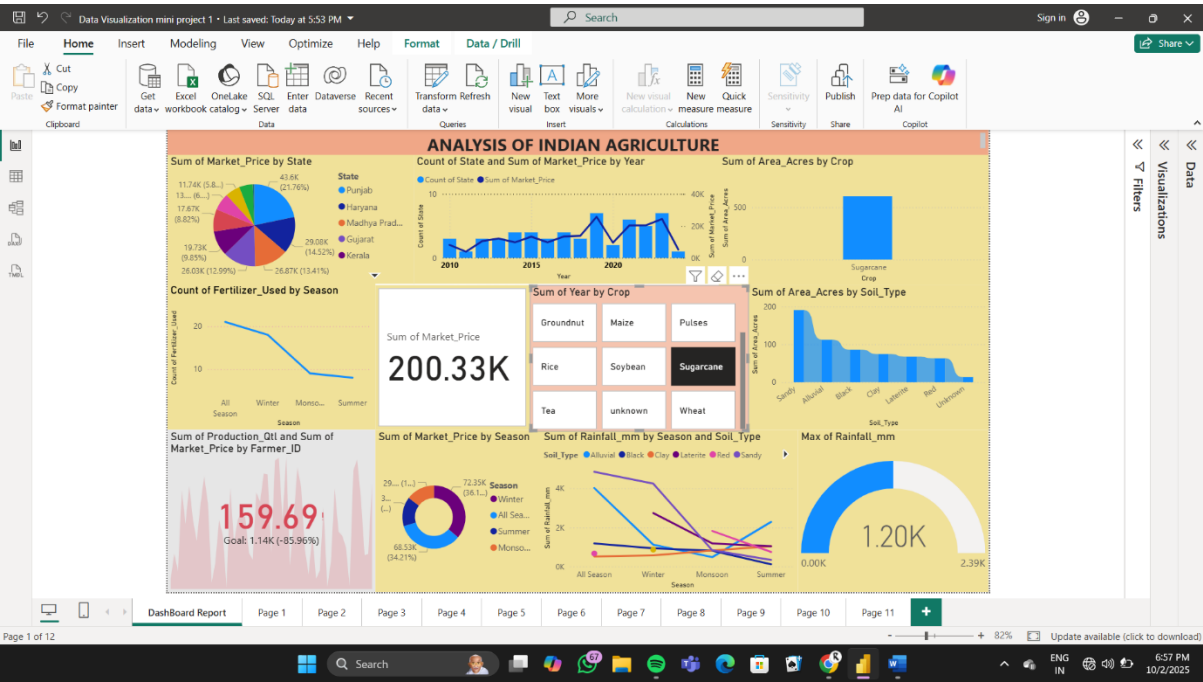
Data Visualization mini project 1 • Last saved: Today at 5:53 PM

Search

Sign in

File Home Insert Modeling View Optimize Help Format Data / Drill

Share

Paste Cut Copy Format painter Clipboard

Get data Excel workbook OneLake catalog SQL Server Enter data Dataverse Recent sources Data

Transform data Refresh Queries

New visual Text box More visuals Insert

New visual calculation New measure Quick measure Calculations

Sensitivity Sensitivity

Publish Share

Prep data for Copilot AI Copilot

ANALYSIS OF INDIAN AGRICULTURE

Sum of Market_Price by State

11.74K (5.8...) 13... (6....) 17.67K (8.82%) 19.73K (9.85%) 26.03K (12.99%) 43.6K (21.76%) 29.08K (14.52%) 26.87K (13.41%)

State Punjab Haryana Madhya Prad... Gujarat Kerala

Count of State and Sum of Market_Price by Year

Count of State Sum of Market_Price

10 0 40K 20K 0K

Count of State Sum of Market_Price

2010 2015 2020

Year

Sum of Area_Acres by Crop

500 0

Sum of Area_Acres

Sugarcane

Crop

Count of Fertilizer_Used by Season

20 10

Count of Fertilizer_Used

All Season Winter Monso... Summer

Season

Sum of Market_Price

200.33K

Sum of Year by Crop

Groundnut Maize Pulses Rice Soybean Sugarcane Tea unknown Wheat

Sum of Area_Acres by Soil_Type

200 100 0

Sum of Area_Acres

Sandy Alluvial Black Clay Laterite Red Unknown

Soil_Type

Sum of Production_Qtl and Sum of Market_Price by Farmer_ID

159.69

Goal: 1.14K (-85.96%)

Sum of Market_Price by Season

29.... (...) 3... (...) 72.35K (36.1...) 68.53K (34.21%)

Season Winter All Sea... Summer Monso...

Sum of Rainfall_mm by Season and Soil_Type

Soil_Type Alluvial Black Clay Laterite Red Sandy

4K 2K 0K

Sum of Rainfall_mm

All Season Winter Monsoon Summer

Season

Max of Rainfall_mm

1.20K

0.00K 2.39K

Filters Visualizations Data

DashBoard Report Page 1 Page 2 Page 3 Page 4 Page 5 Page 6 Page 7 Page 8 Page 9 Page 10 Page 11 +

Page 1 of 12

82%

Update available (click to download)

Search

67

ENG IN

6:57 PM 10/2/2025